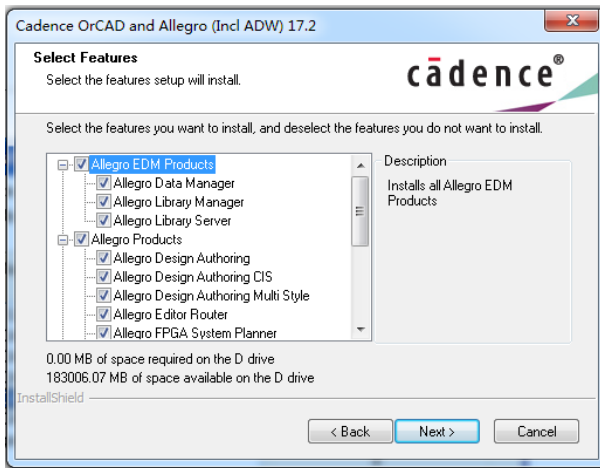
Cadence OrCAD and Allegro (Incl ADW) 17.2

Select Features
Select the features setup will install.

cādence®

Select the features you want to install, and deselect the features you do not want to install.

Allegro EDM Products
Allegro Data Manager
Allegro Library Manager
Allegro Library Server
Allegro Products
Allegro Design Authoring
Allegro Design Authoring CIS
Allegro Design Authoring Multi Style
Allegro Editor Router
Allegro FPGA System Planner

Description
Installs all Allegro EDM Products

0.00 MB of space required on the D drive
183006.07 MB of space available on the D drive

InstallShield

< Back
Next >
Cancel